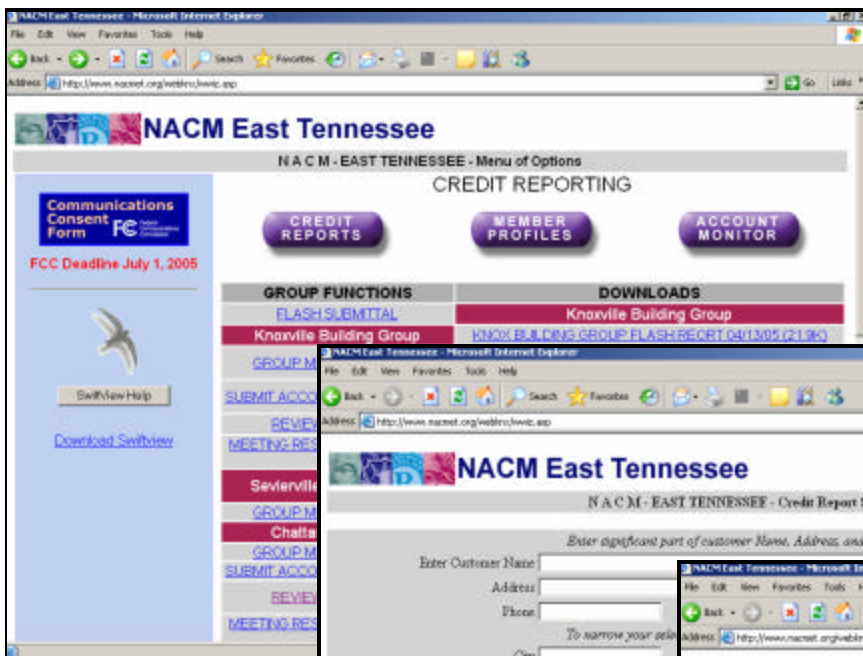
NACM East Tennessee - Microsoft Internet Explorer
File Edit View Favorites Tools Help
Back Search Favorites
Address http://www.nacmet.org/webinc/iwebc.asp
Go Links

NACM East Tennessee
N A C M - EAST TENNESSEE - Menu of Options
CREDIT REPORTING
Communications Consent Form FCC
FCC Deadline July 1, 2005
CREDIT REPORTS
MEMBER PROFILES
ACCOUNT MONITOR
GROUP FUNCTIONS
DOWNLOADS
FLASH SUBMITTAL
Knoxville Building Group
Knoxville Building Group
KNOX BUILDING GROUP FLASH REPORT 04/13/05 (21.9K)
GROUP M
SwiftView Help
SUBMIT ACCO
Download Swiftview
REVIE
MEETING RES
Sevierville
GROUP M
Chatta
GROUP M
SUBMIT ACCO
REVIE
MEETING RES

NACM East Tennessee - Microsoft Internet Explorer
File Edit View Favorites Tools Help
Back Search Favorites
Address http://www.nacmet.org/webinc/iwebc.asp
NACM East Tennessee
N A C M - EAST TENNESSEE - Credit Report
Enter significant part of customer Name, Address, and
Enter Customer Name
Address
Phone
To narrow your sele
City

NACM East Tennessee - Microsoft In
File Edit View Favorites Tools
Back
Address http://www.nacmet.org/webin